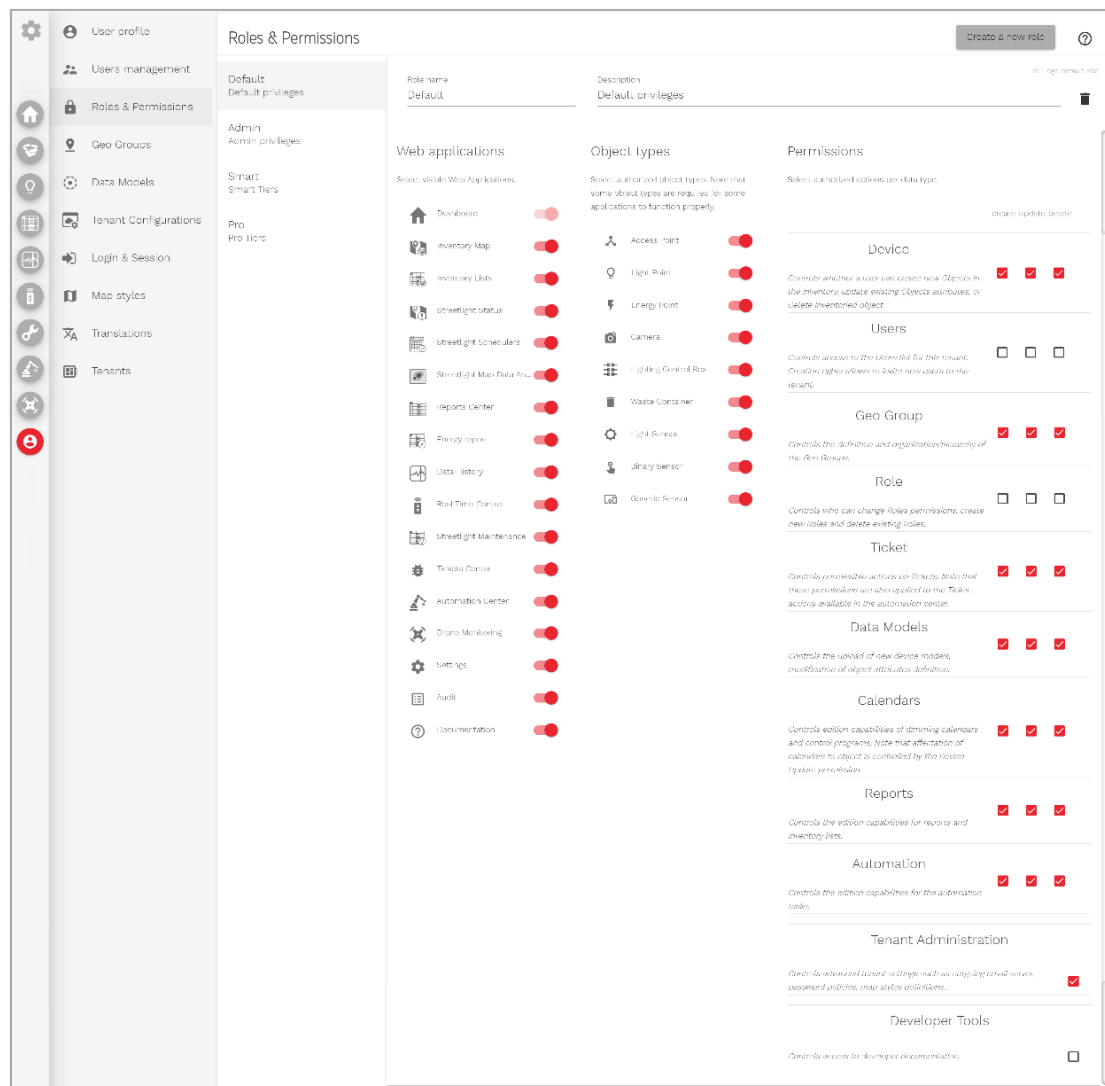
User profile
Users management
Roles & Permissions
Geo Groups
Data Models
Tenant Configurations
Login & Session
Map styles
Translations
Tenants

Roles & Permissions

Create a new role

Default
Default privileges

Admin
Admin privileges

Smart
Smart Tiers

Pro
Pro Tiers

Role name
Default

Description
Default privileges

Web applications

Select visible Web Applications.

Dashboard
Inventory Map
Inventory Lists
Streetlight Status
Streetlight Schedulers
Streetlight Map Data An...
Reports Center
Energy Report
Data History
Real Time Control
Streetlight Maintenance
Tickets Center
Automation Center
Drone Monitoring
Settings
Audit
Documentation

Object types

Select authorized object types. Note that some object types are required for some applications to function properly.

Access Point
Light Point
Energy Point
Camera
Lighting Control Box
Waste Container
Light Sensor
Binary Sensor
Generic Sensor

Permissions

Select authorized actions per data type.

create update delete

Device

Controls whether a user can create new Objects in the inventory, update existing Objects attributes, or delete inventoried object.

Users

Controls access to the Users list for this tenant. Creation right allows to invite new users to the tenant.

Geo Group

Controls the definition and organization/hierarchy of the Geo Groups.

Role

Controls who can change Roles permissions, create new Roles and delete existing Roles.

Ticket

Controls permissible actions on Tickets. Note that these permissions are also applied to the Tickets actions available in the automation center.

Data Models

Controls the upload of new device models, modification of object attributes definition.

Calendars

Controls edition capabilities of dimming calendars and control programs. Note that affectation of calendars to object is controlled by the Device Update permission.

Reports

Controls the edition capabilities for reports and inventory lists.

Automation

Controls the edition capabilities for the automation tasks.

Tenant Administration

Controls advanced tenant settings such as outgoing email server, password policies, map styles definitions...

Developer Tools

Controls access to developer documentation.